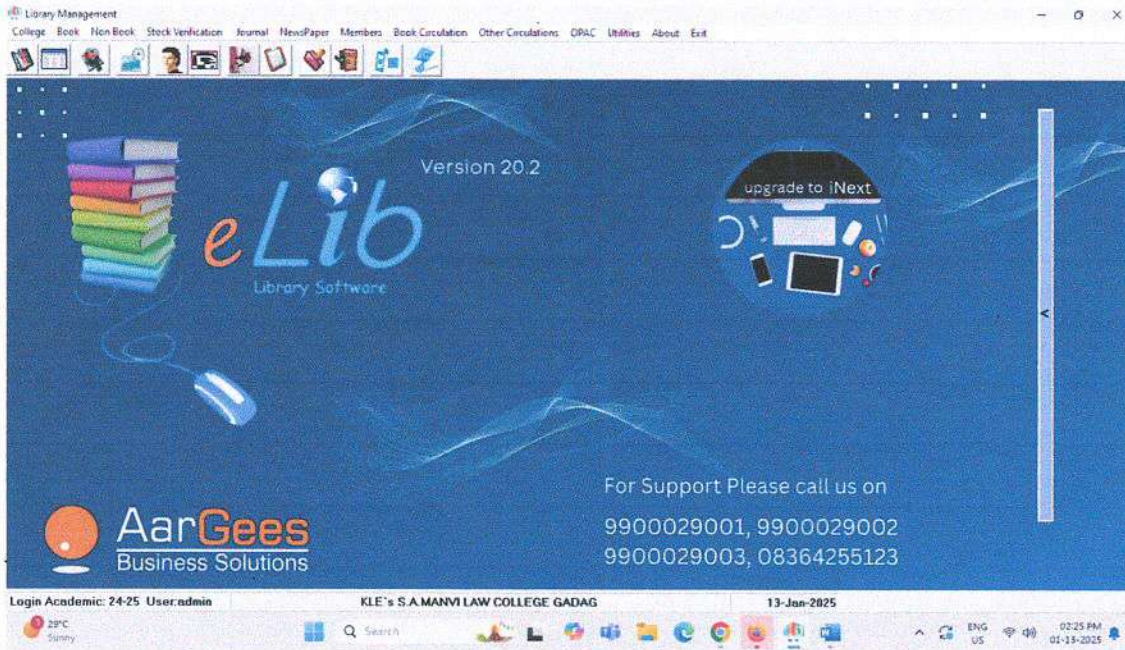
Library Management
College Book Non Book Stock Verification Journal NewsPaper Members Book Circulation Other Circulations OPAC Utilities About Exit

Version 20.2

eLib
Library Software

upgrade to iNext

<

For Support Please call us on
9900029001, 9900029002
9900029003, 08364255123

AarGees
Business Solutions

Login Academic: 24-25 User:admin
KLE`s S.A.MANVI LAW COLLEGE GADAG
13-Jan-2025

29°C
Sunny
Search
ENG
US
02:25 PM
01-13-2025